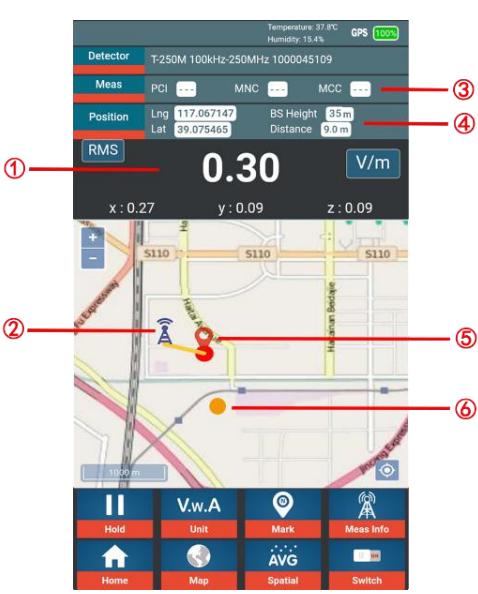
Temperature: 37.8℃
Humidity: 15.4%
GPS 100%

Detector T-250M 100kHz-250MHz 1000045109

Meas PCI --- MNC --- MCC ---

Position Lng 117.067147 BS Height 35 m
Lat 39.075465 Distance 9.0 m

①
②
③
④
⑤
⑥

RMS
0.30
V/m

x : 0.27 y : 0.09 z : 0.09

+
−

S110 S110 S110

1000 m

Hold
V.w.A
Unit
Mark
Meas Info
Home
Map
AVG
Spatial
Switch